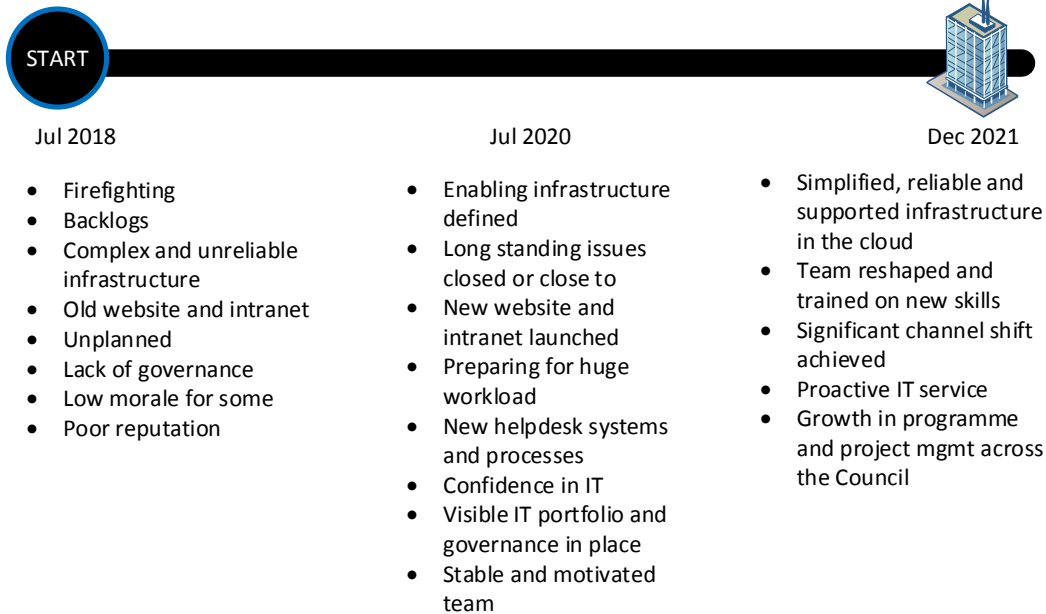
START

Jul 2018

- Firefighting
- Backlogs
- Complex and unreliable infrastructure
- Old website and intranet
- Unplanned
- Lack of governance
- Low morale for some
- Poor reputation

Jul 2020

- Enabling infrastructure defined
- Long standing issues closed or close to
- New website and intranet launched
- Preparing for huge workload
- New helpdesk systems and processes
- Confidence in IT
- Visible IT portfolio and governance in place
- Stable and motivated team

Dec 2021

- Simplified, reliable and supported infrastructure in the cloud
- Team reshaped and trained on new skills
- Significant channel shift achieved
- Proactive IT service
- Growth in programme and project mgmt across the Council